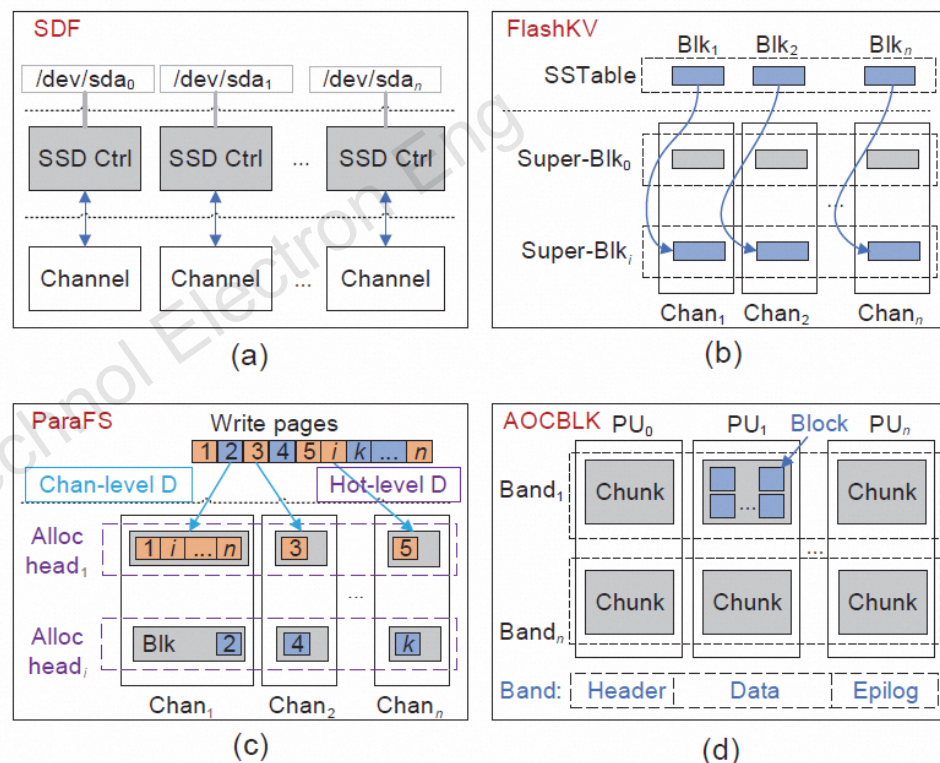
SDF
/dev/sda$_0$ /dev/sda$_1$ /dev/sda$_n$
SSD Ctrl SSD Ctrl ... SSD Ctrl
Channel Channel ... Channel
(a)

FlashKV
Blk$_1$ Blk$_2$ Blk$_n$
SSTable
Super-Blk$_0$
...
Super-Blk$_i$
Chan$_1$ Chan$_2$ Chan$_n$
(b)

ParaFS
Write pages
1 2 3 4 5 $i$ $k$ ... $n$
Chan-level D
Hot-level D
Alloc head$_1$
1 $i$ ... $n$
3
5
...
Alloc head$_i$
Blk 2
4
$k$
Chan$_1$ Chan$_2$ Chan$_n$
(c)

AOCBLK
PU$_0$ PU$_1$ Block PU$_n$
Band$_1$
Chunk
...
Chunk
...
Chunk Chunk Chunk
Band$_n$
Band: Header Data Epilog
(d)

Schnol Electron Eng